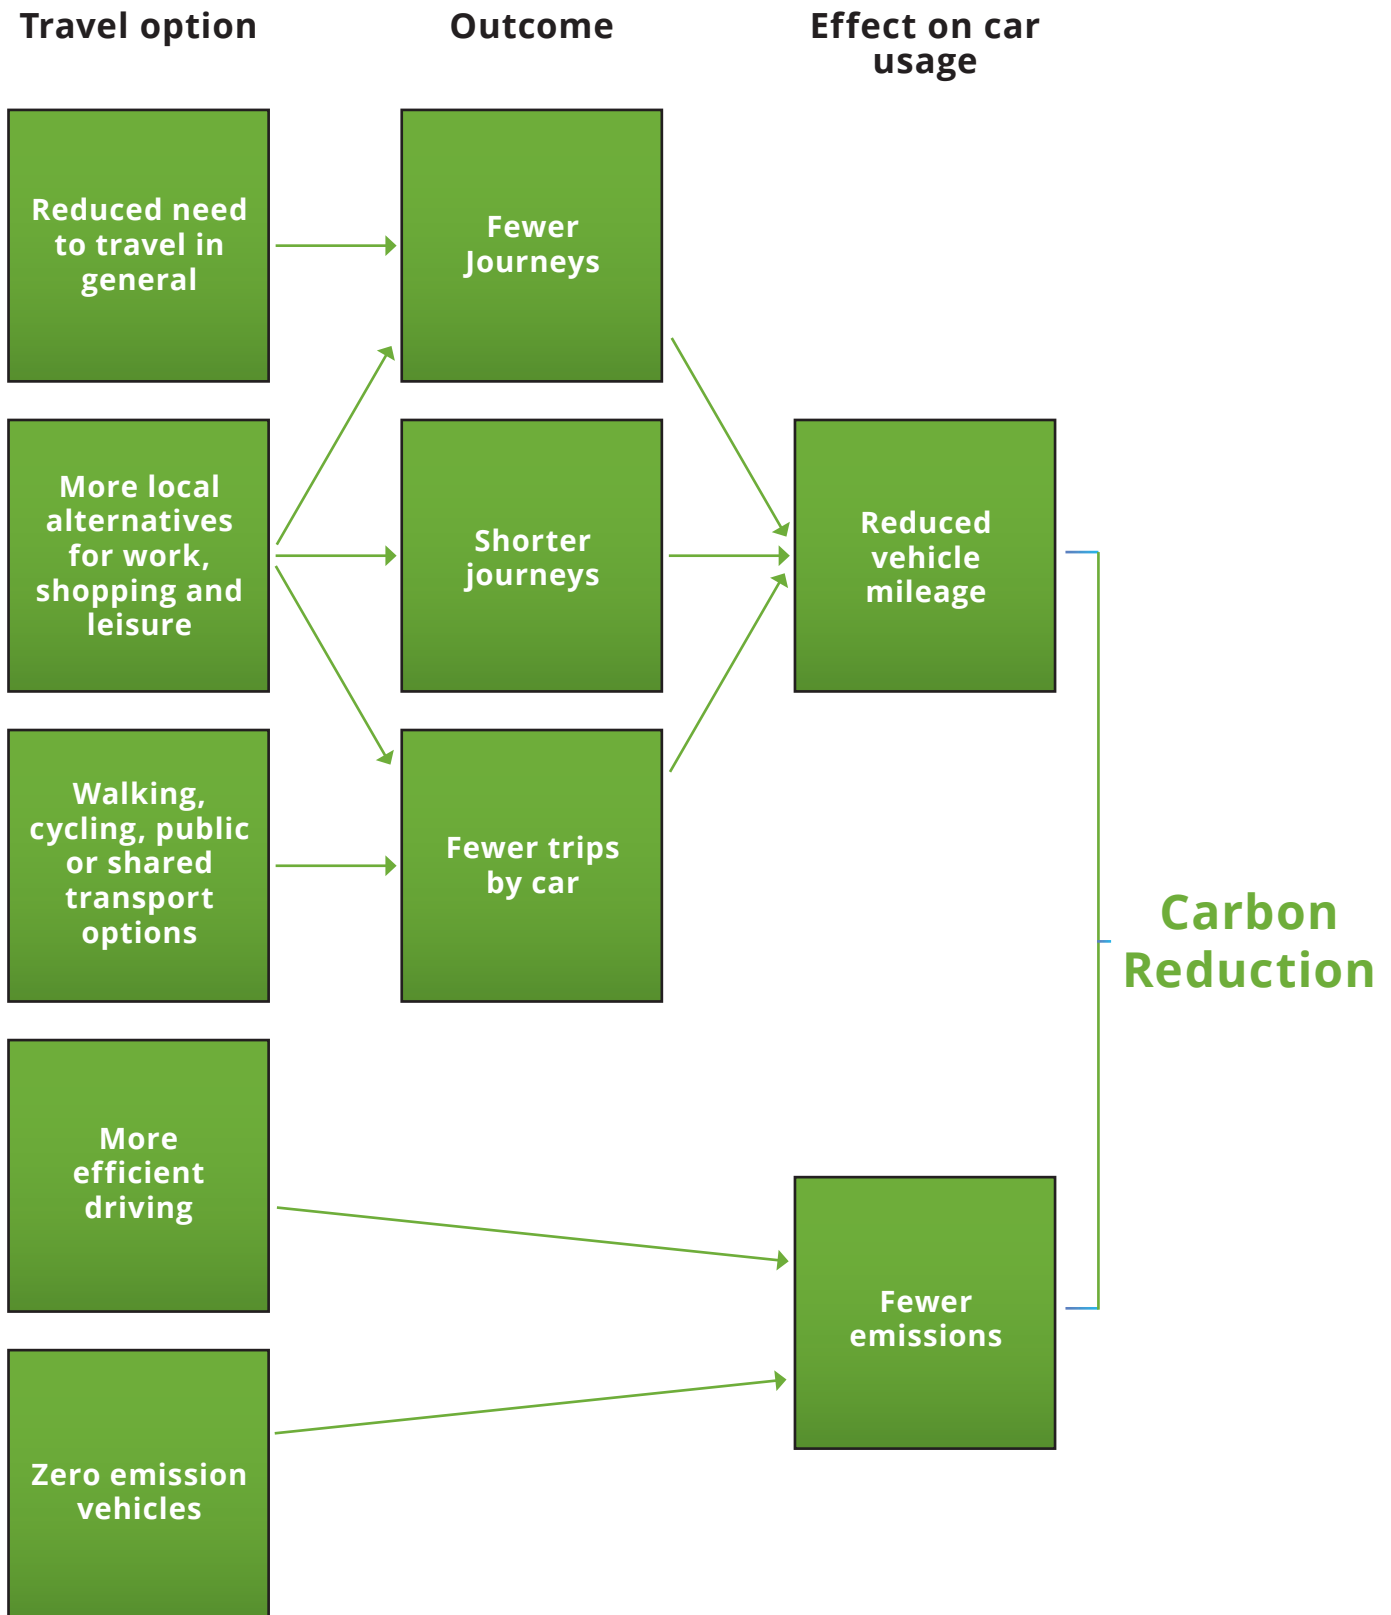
Travel option

Outcome

Effect on car usage

Reduced need to travel in general

Fewer Journeys

More local alternatives for work, shopping and leisure

Shorter journeys

Reduced vehicle mileage

Walking, cycling, public or shared transport options

Fewer trips by car

Carbon Reduction

More efficient driving

Fewer emissions

Zero emission vehicles